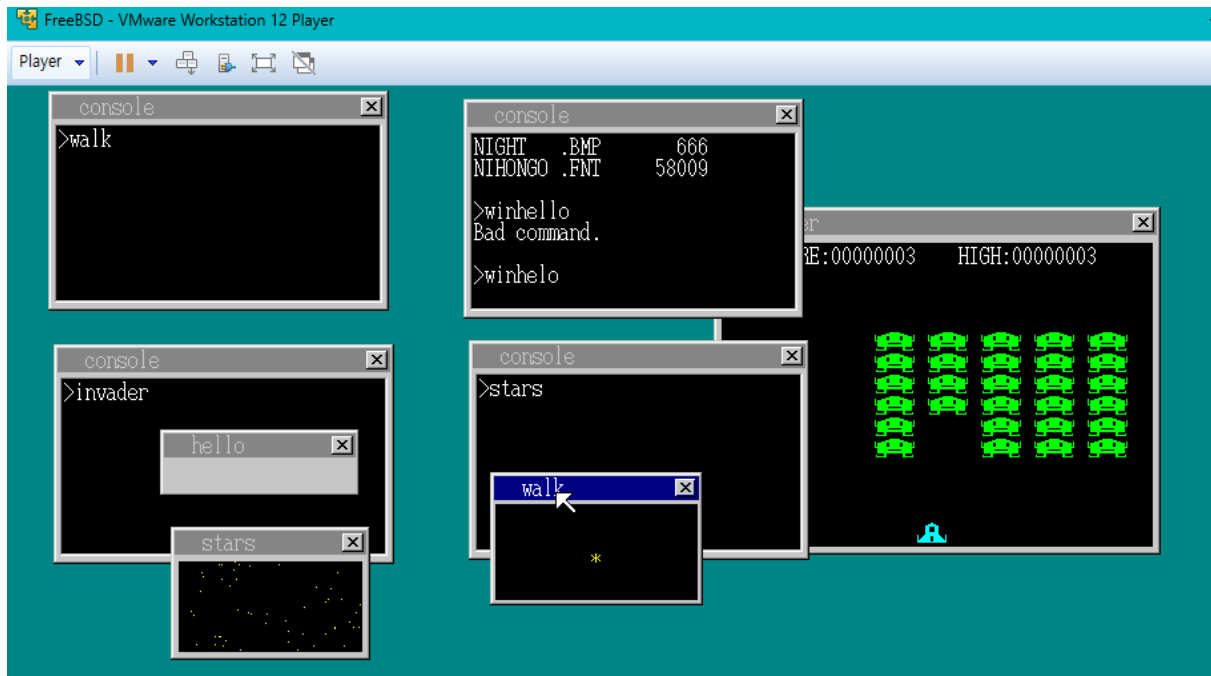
FreeBSD - VMware Workstation 12 Player

Player

console
>walk

console
NIGHT .BMP 666
NIHONGO .FNT 58009

>winhello
Bad command.

>winhelo

er
RE:00000003 HIGH:00000003

console
>invader

hello

stars

console
>stars

walk

*